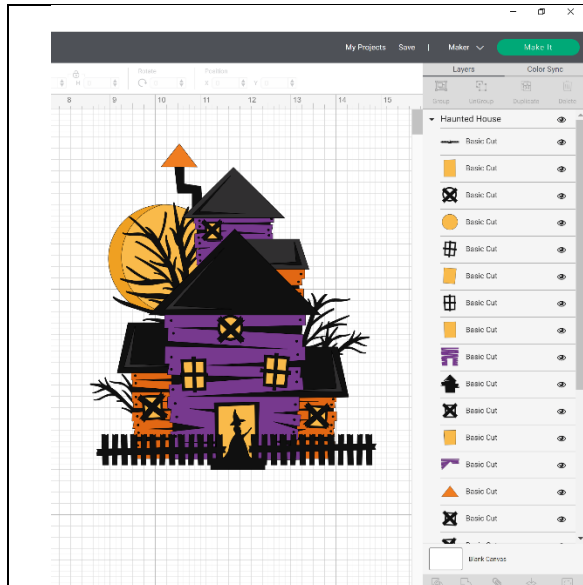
My Projects Save | Maker Make It

Rotate Position

H W X Y

8 9 10 11 12 13 14 15

Layers Color Sync

Group Ungroup Duplicate Delete

Haunted House

Basic Cut

Basic Cut

Basic Cut

Basic Cut

Basic Cut

Basic Cut

Basic Cut

Basic Cut

Basic Cut

Basic Cut

Basic Cut

Basic Cut

Basic Cut

Basic Cut

Basic Cut

Blank Canvas